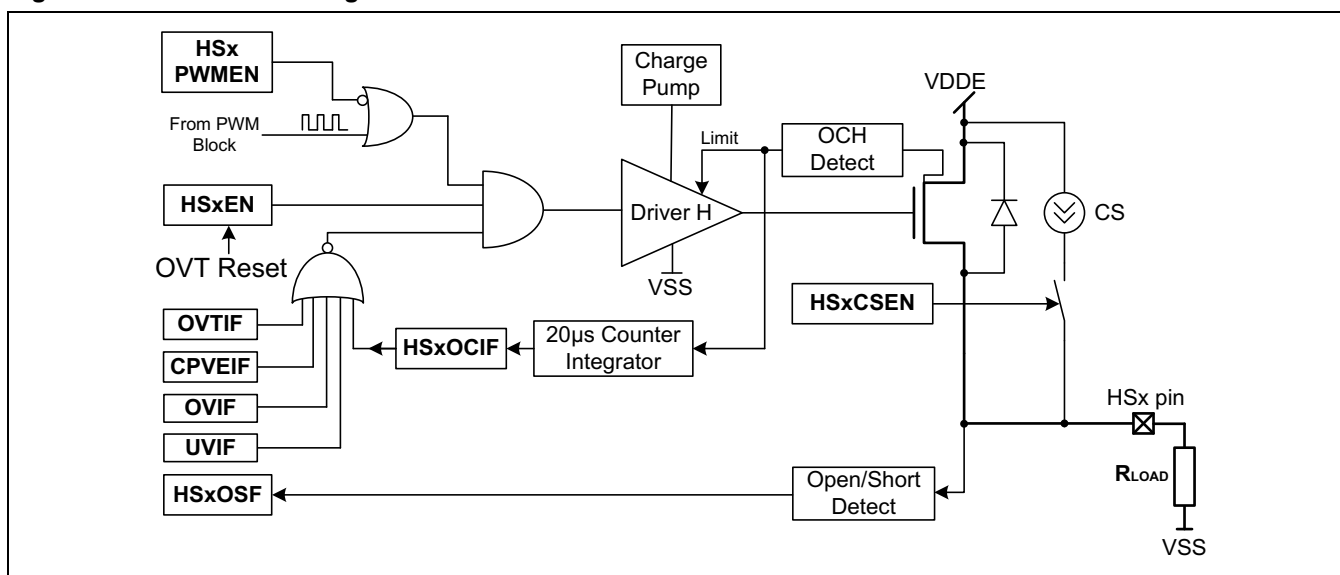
HSx PWMEN

From PWM Block

Charge Pump

VDDE

Limit

OCH Detect

HSxEN

Driver H

CS

OVT Reset

VSS

HSxCSEN

OVTIF

CPVEIF

HSxOCIF

20µs Counter Integrator

OVIF

HSx pin

UVIF

RLOAD

HSxOSF

Open/Short Detect

VSS